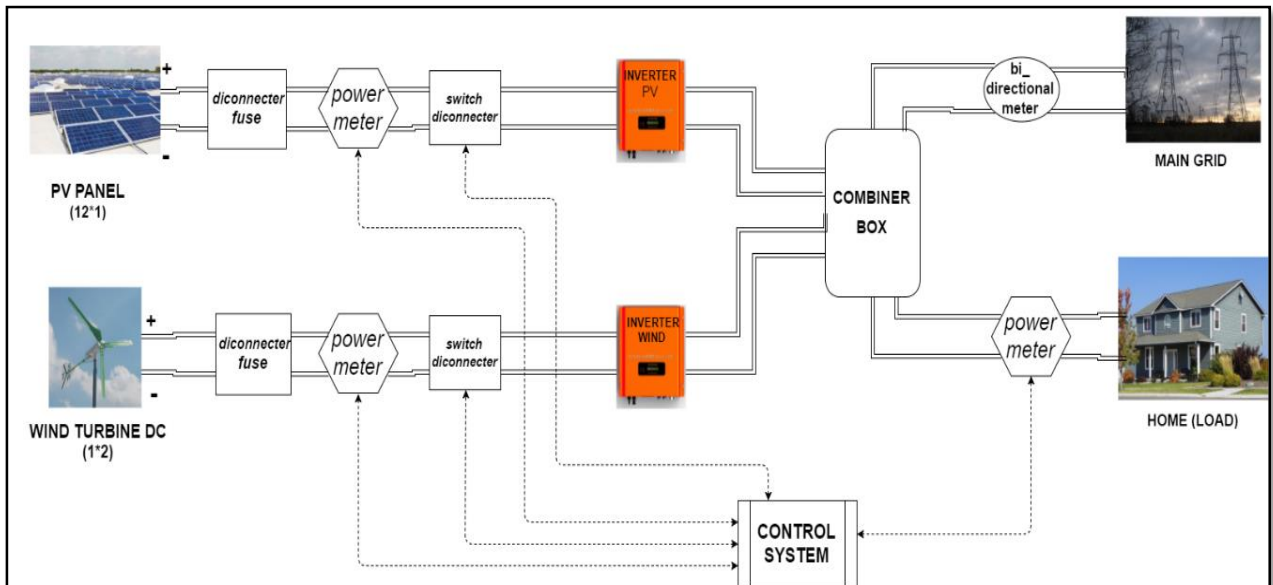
+
-
PV PANEL
(12*1)

diconnecter fuse

power meter

switch diconnecter

INVERTER PV

COMBINER BOX

bi_ directional meter

MAIN GRID

+
-
WIND TURBINE DC
(1*2)

diconnecter fuse

power meter

switch diconnecter

INVERTER WIND

power meter

HOME (LOAD)

CONTROL SYSTEM